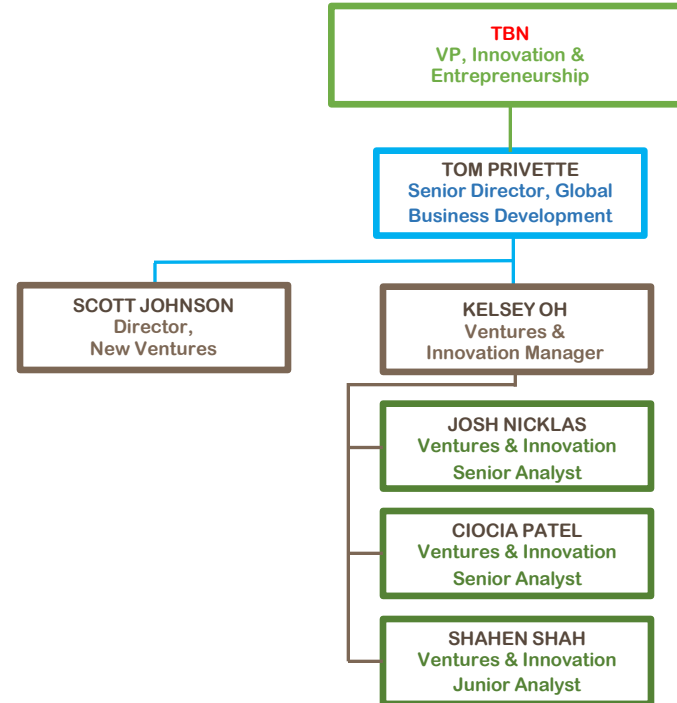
TBN
VP, Innovation & Entrepreneurship

TOM PRIVETTE
Senior Director, Global Business Development

SCOTT JOHNSON
Director, New Ventures

KELSEY OH
Ventures & Innovation Manager

JOSH NICKLAS
Ventures & Innovation Senior Analyst

CIOCIA PATEL
Ventures & Innovation Senior Analyst

SHAHEN SHAH
Ventures & Innovation Junior Analyst